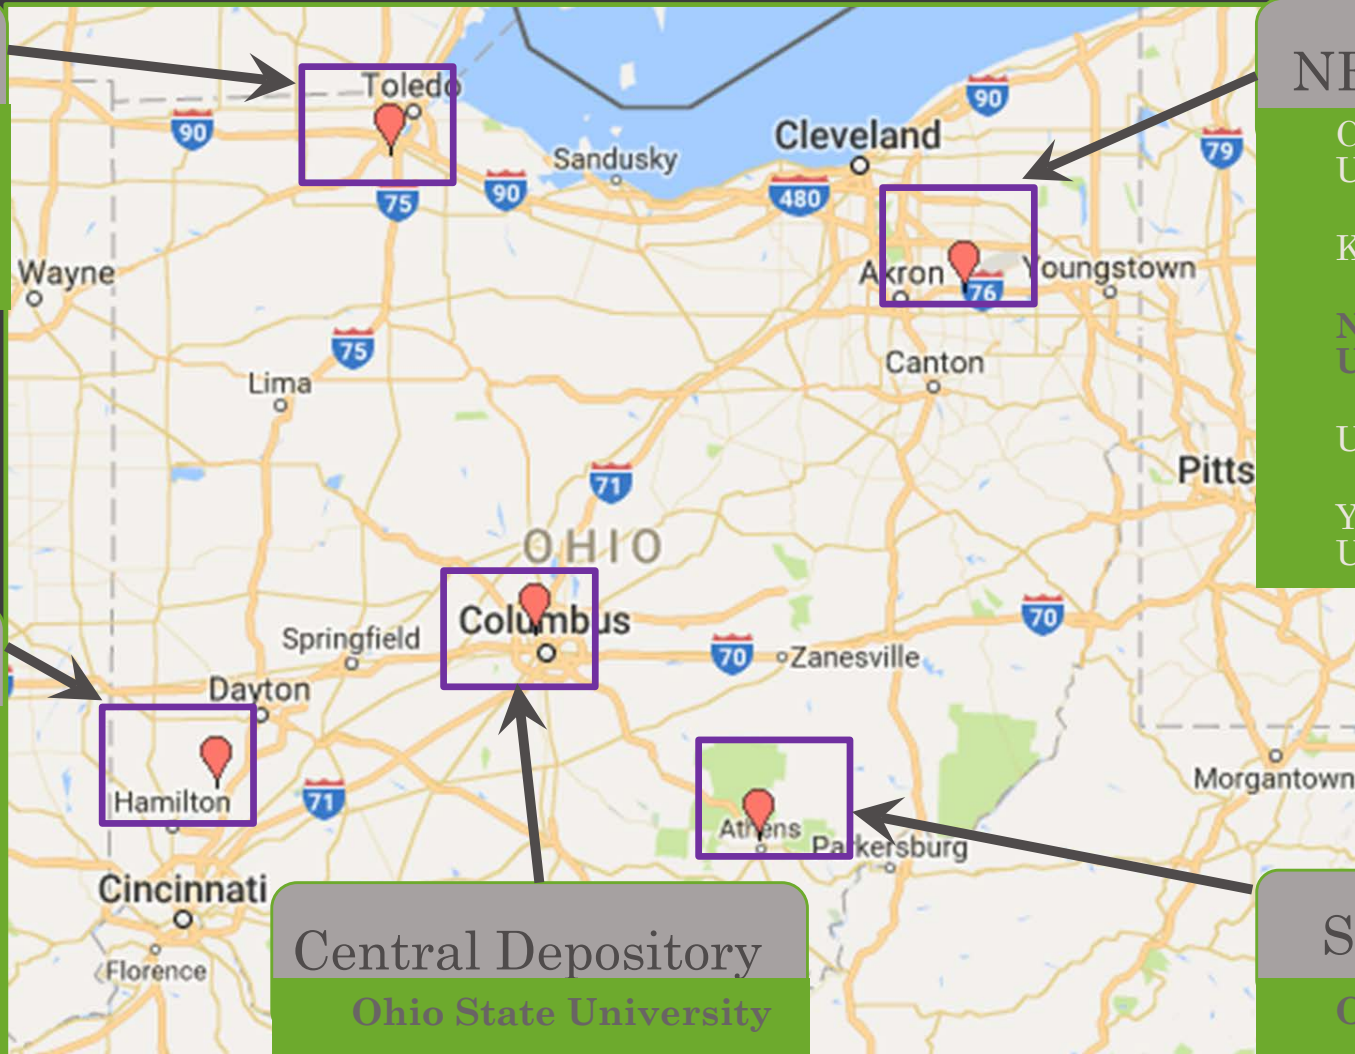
Toledo
90
75
90
Sandusky
Cleveland
480
90
79
NE
C
U
K
N
U
U
Y
U
Wayne
Akron
76
Youngstown
75
Lima
Canton
Pitts
71
OHIO
Springfield
Columbus
70
Zanesville
70
Dayton
Hamilton
71
Athens
Parkersburg
Morgantown
Cincinnati
Florence
Central Depository
Ohio State University
S
C